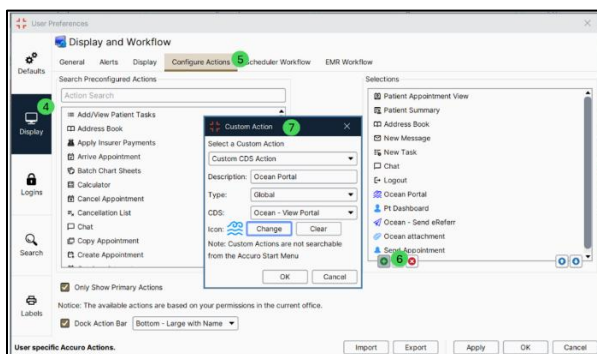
User Preferences

Display and Workflow

General Alerts Display Configure Actions 5 Scheduler Workflow EMR Workflow

Defaults

4 Display

Logins

Search

Labels

Search Preconfigured Actions

Action Search

Add/View Patient Tasks
Address Book
Apply Insurer Payments
Arrive Appointment
Batch Chart Sheets
Calculator
Cancel Appointment
Cancellation List
Chat
Copy Appointment
Create Appointment

Custom Action 7

Select a Custom Action
Custom CDS Action
Description: Ocean Portal
Type: Global
CDS: Ocean - View Portal
Icon: Change Clear
Note: Custom Actions are not searchable from the Accuro Start Menu
OK Cancel

Selections

Patient Appointment View
Patient Summary
Address Book
New Message
New Task
Chat
Logout
Ocean Portal
Pt Dashboard
Ocean - Send eReferr
Ocean attachment
Send Appointment

6

Only Show Primary Actions

Notice: The available actions are based on your permissions in the current office.

Dock Action Bar Bottom - Large with Name

User specific Accuro Actions.

Import Export Apply OK Cancel